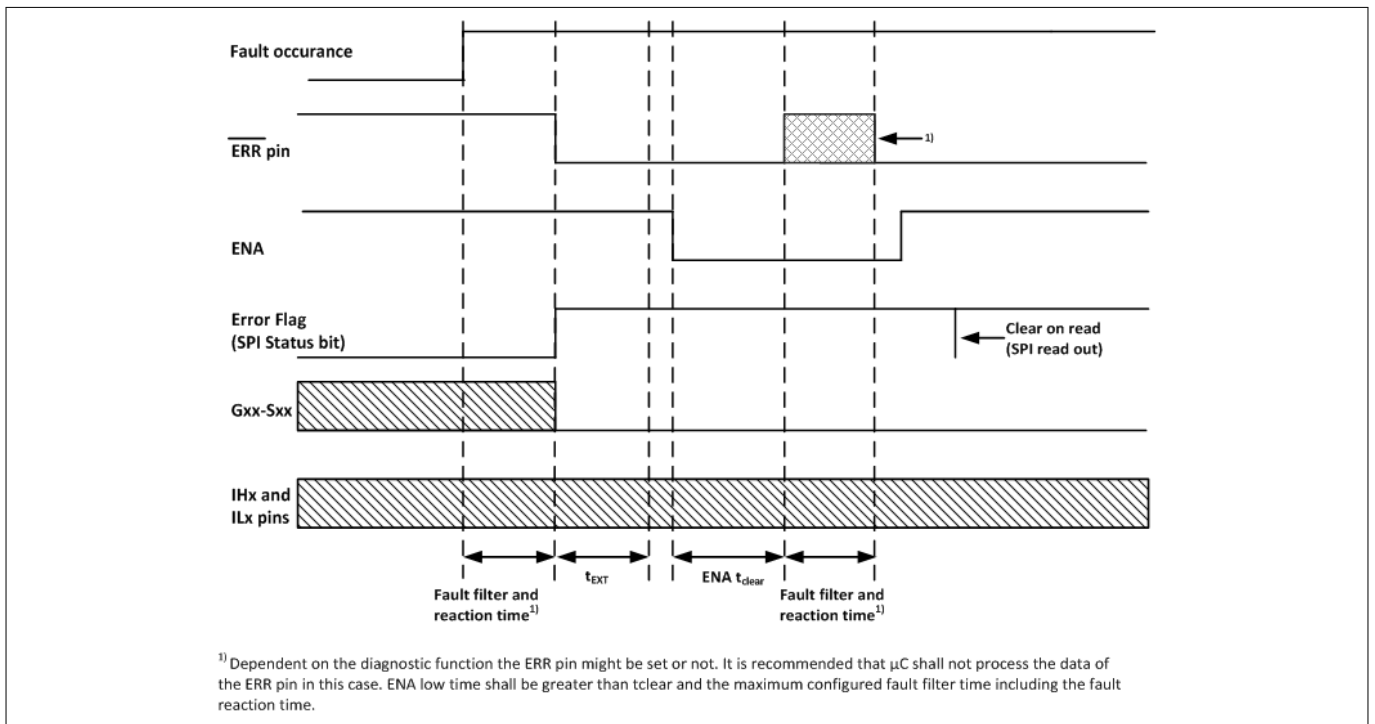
Fault occurance

$\overline{ERR}$ pin

1)

ENA

Error Flag (SPI Status bit)

Clear on read (SPI read out)

Gxx-Sxx

IHx and ILx pins

Fault filter and reaction time$^{1)}$

$t_{EXT}$

ENA $t_{clear}$

Fault filter and reaction time$^{1)}$

$^{1)}$ Dependent on the diagnostic function the ERR pin might be set or not. It is recommended that µC shall not process the data of the ERR pin in this case. ENA low time shall be greater than tclear and the maximum configured fault filter time including the fault reaction time.